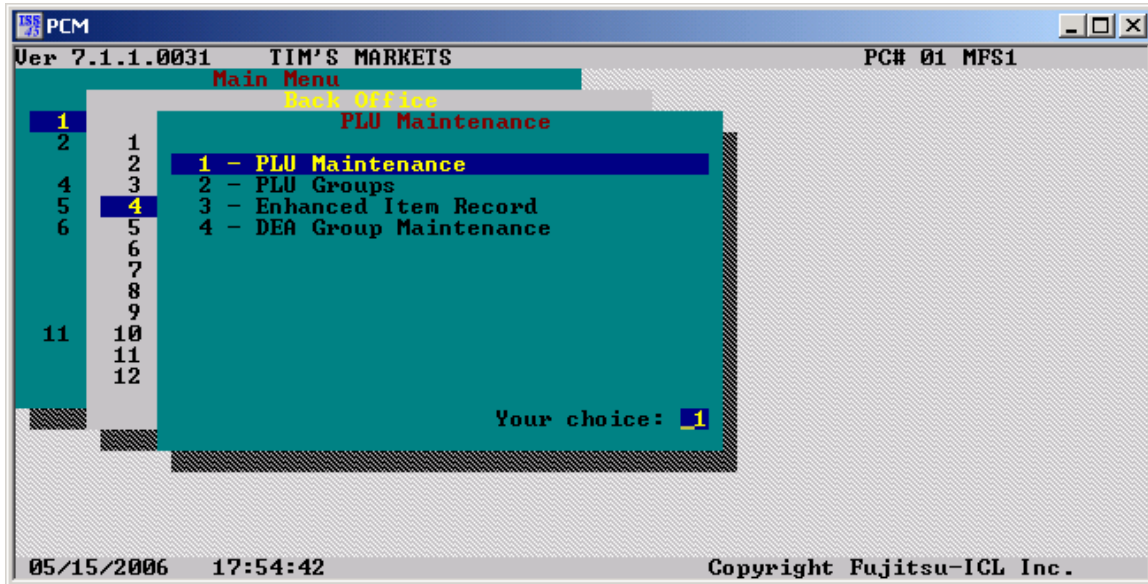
PCM

Ver 7.1.1.0031 TIM'S MARKETS PC# 01 MFS1

Main Menu

1
2

4
5
6

11

Back Office

1
2
3
4
5
6
7
8
9
10
11
12

PLU Maintenance

1 - PLU Maintenance
2 - PLU Groups
3 - Enhanced Item Record
4 - DEA Group Maintenance

Your choice: 1

05/15/2006 17:54:42 Copyright Fujitsu-ICL Inc.